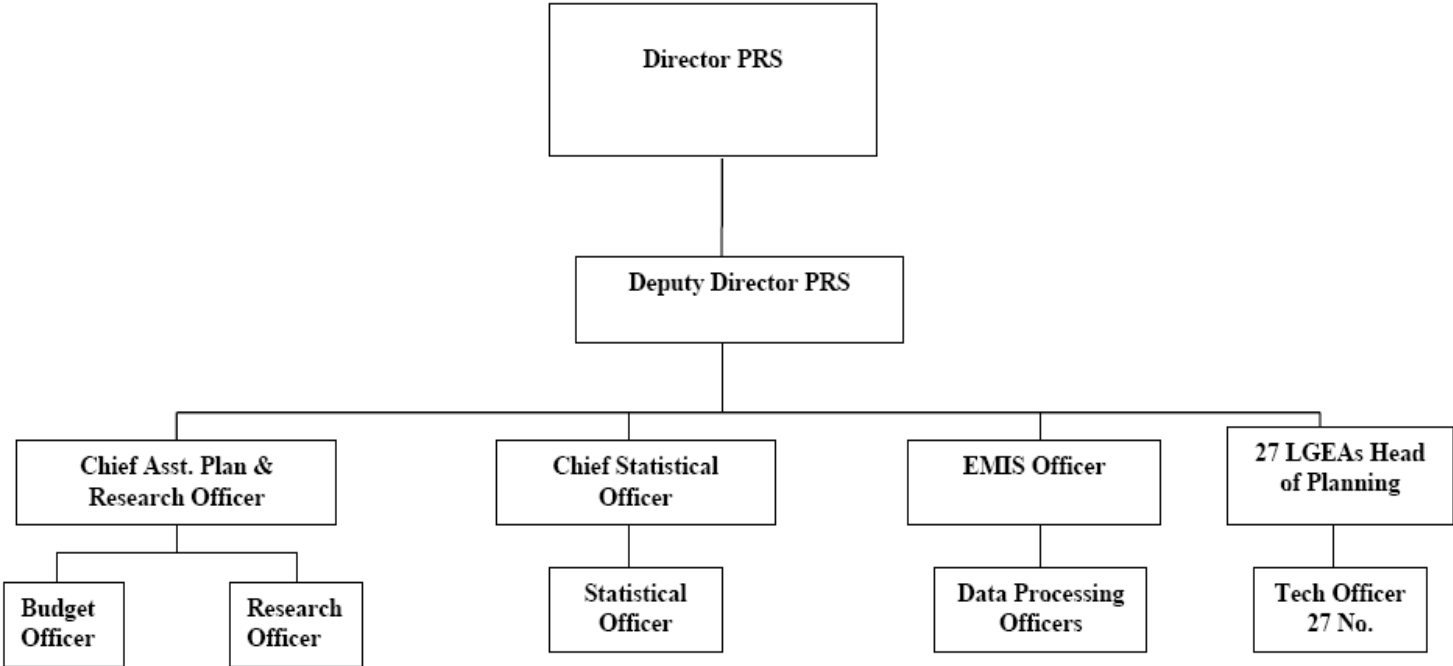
Director PRS

Deputy Director PRS

Chief Asst. Plan & Research Officer

Chief Statistical Officer

EMIS Officer

27 LGEAs Head of Planning

Budget Officer

Research Officer

Statistical Officer

Data Processing Officers

Tech Officer 27 No.